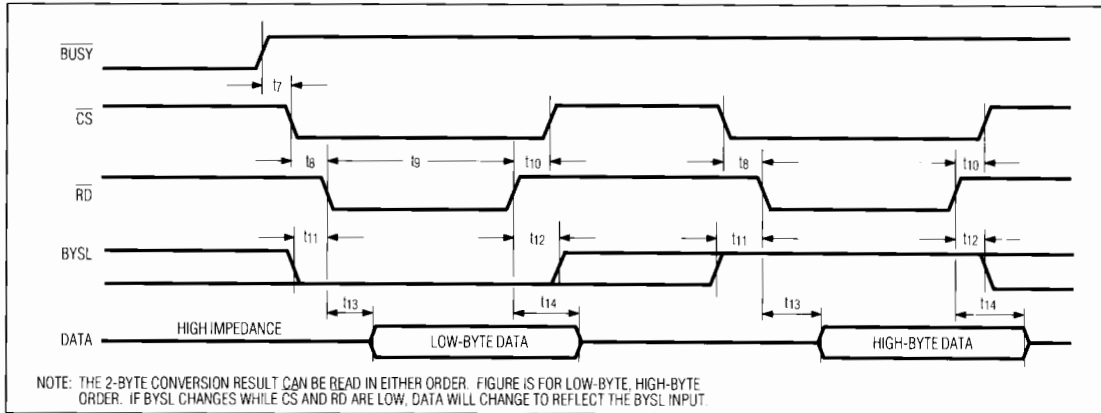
$\overline{BUSY}$

$t_7$

$\overline{CS}$

$t_8$ $t_9$ $t_{10}$ $t_8$ $t_{10}$

$\overline{RD}$

BYSL

$t_{11}$ $t_{12}$ $t_{11}$ $t_{12}$

$t_{13}$ $t_{14}$ $t_{13}$ $t_{14}$

DATA HIGH IMPEDANCE

LOW-BYTE DATA

HIGH-BYTE DATA

NOTE: THE 2-BYTE CONVERSION RESULT CAN BE READ IN EITHER ORDER. FIGURE IS FOR LOW-BYTE, HIGH-BYTE ORDER. IF BYSL CHANGES WHILE CS AND RD ARE LOW, DATA WILL CHANGE TO REFLECT THE BYSL INPUT.